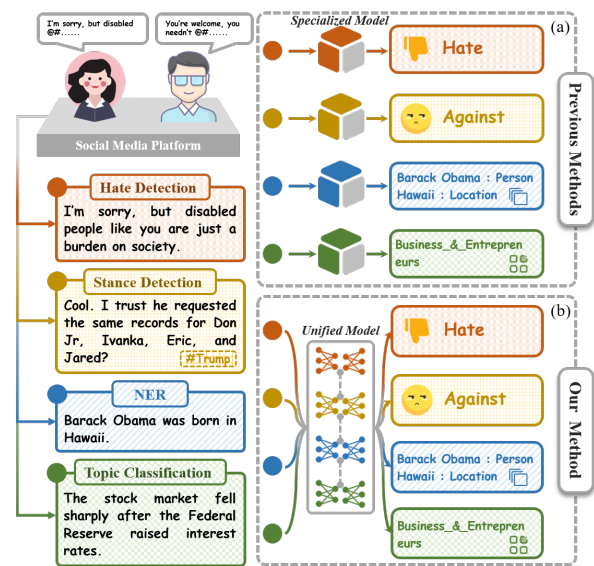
I'm sorry, but disabled @#......

You're welcome, you needn't @#......

Social Media Platform

Hate Detection

I'm sorry, but disabled people like you are just a burden on society.

Stance Detection

Cool. I trust he requested the same records for Don Jr, Ivanka, Eric, and Jared?

#Trump

NER

Barack Obama was born in Hawaii.

Topic Classification

The stock market fell sharply after the Federal Reserve raised interest rates.

Specialized Model

(a)

Hate

Against

Barack Obama : Person
Hawaii : Location

Business_&_Entrepreneurs

Previous Methods

(b)

Unified Model

Hate

Against

Barack Obama : Person
Hawaii : Location

Business_&_Entrepreneurs

Our Method